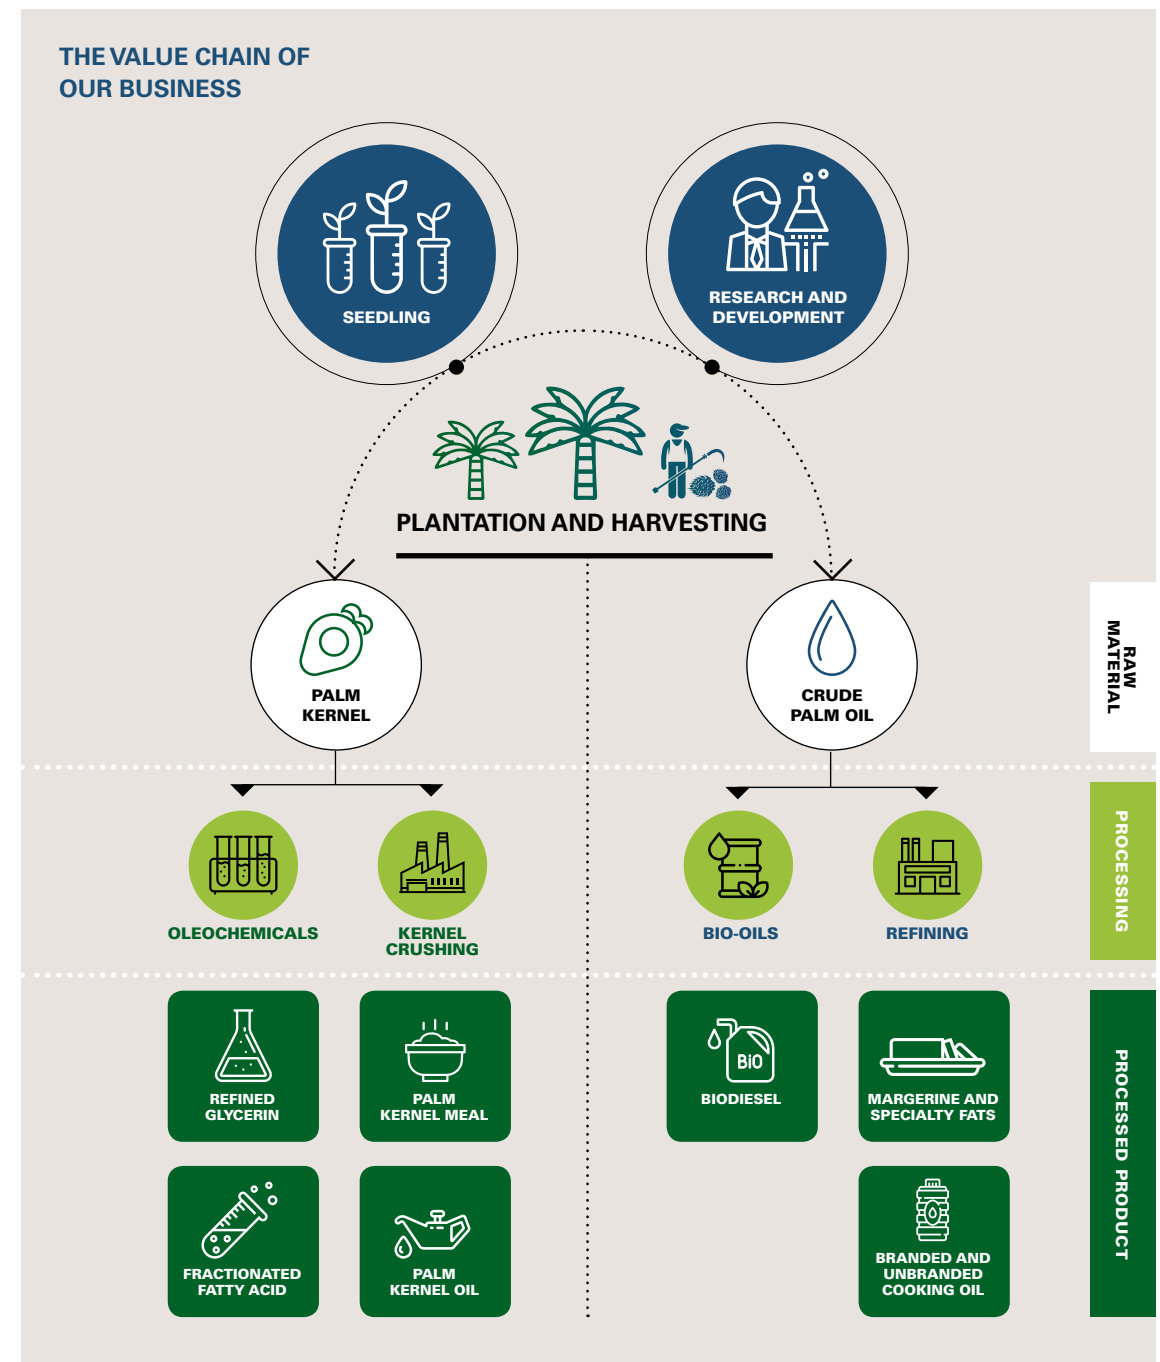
THE VALUE CHAIN OF OUR BUSINESS

SEEDLING

RESEARCH AND DEVELOPMENT

PLANTATION AND HARVESTING

PALM KERNEL

CRUDE PALM OIL

RAW MATERIAL

OLEOCHEMICALS

KERNEL CRUSHING

BIO-OILS

REFINING

PROCESSING

REFINED GLYCERIN

PALM KERNEL MEAL

BIODIESEL

MARGERINE AND SPECIALTY FATS

FRACTIONATED FATTY ACID

PALM KERNEL OIL

BRANDED AND UNBRANDED COOKING OIL

PROCESSED PRODUCT